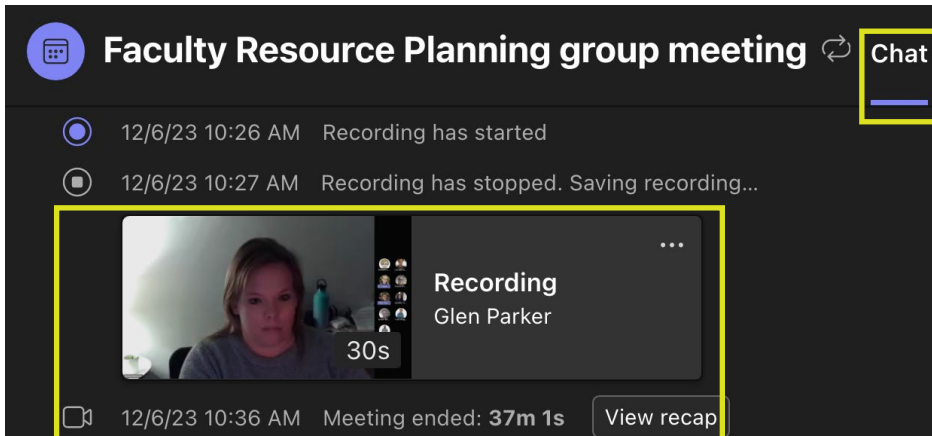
Faculty Resource Planning group meeting

Chat

12/6/23 10:26 AM Recording has started

12/6/23 10:27 AM Recording has stopped. Saving recording...

30s

Recording
Glen Parker

12/6/23 10:36 AM Meeting ended: **37m 1s**

View recap